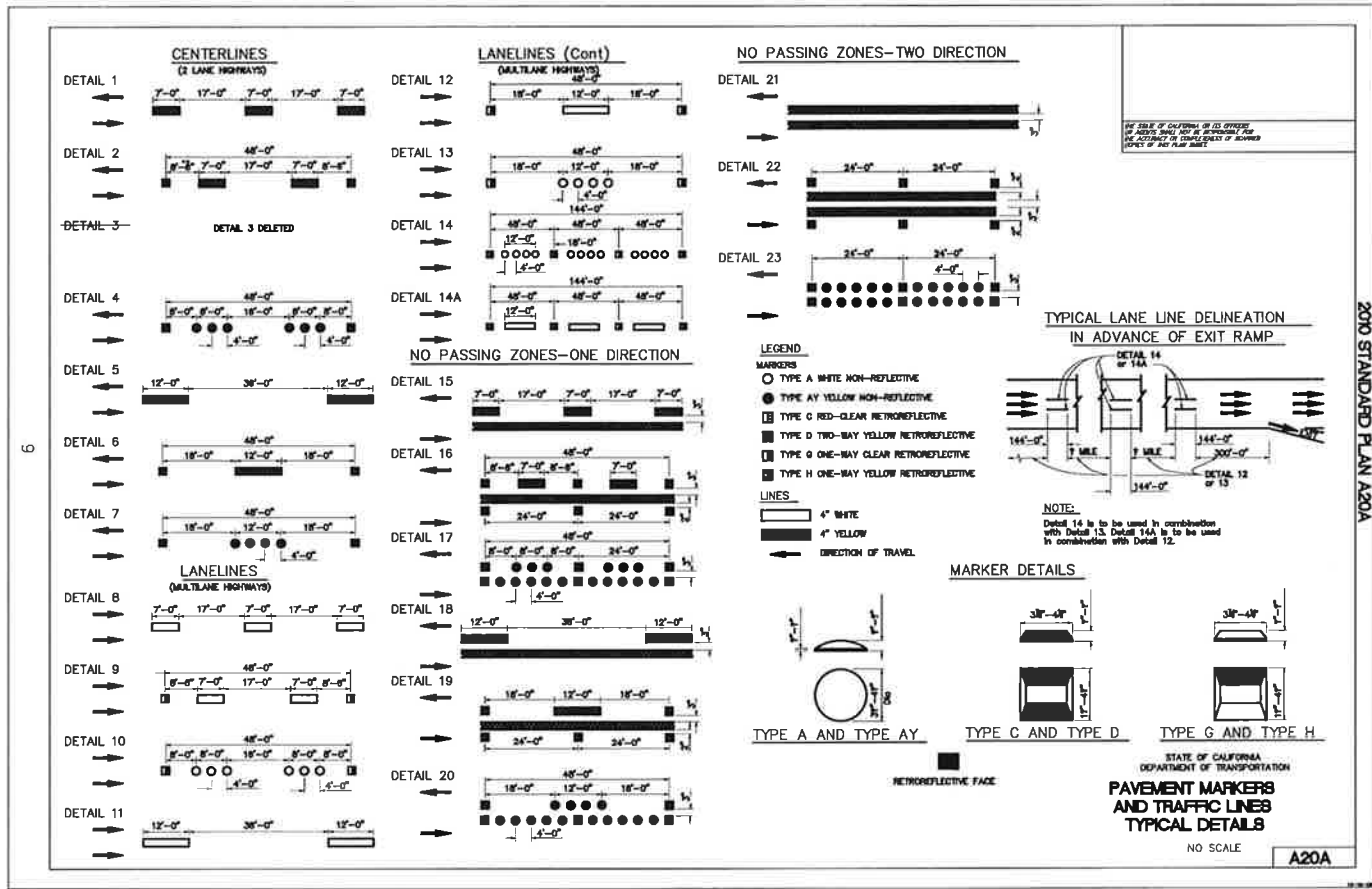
CENTERLINES
(2 LANE HIGHWAYS)

DETAIL 1
7'-0" 17'-0" 7'-0" 17'-0" 7'-0"

DETAIL 2
48'-0"
8'-8" 7'-0" 17'-0" 7'-0" 8'-8"

DETAIL 3
DETAIL 3 DELETED

DETAIL 4
48'-0"
8'-0" 8'-0" 16'-0" 8'-0" 8'-0"
4'-0" 4'-0"

DETAIL 5
12'-0" 36'-0" 12'-0"

DETAIL 6
48'-0"
18'-0" 12'-0" 18'-0"

DETAIL 7
48'-0"
18'-0" 12'-0" 18'-0"
4'-0"

LANELINES
(MULTILANE HIGHWAYS)

DETAIL 8
7'-0" 17'-0" 7'-0" 17'-0" 7'-0"

DETAIL 9
48'-0"
8'-8" 7'-0" 17'-0" 7'-0" 8'-8"

DETAIL 10
48'-0"
8'-0" 8'-0" 16'-0" 8'-0" 8'-0"
4'-0" 4'-0"

DETAIL 11
12'-0" 36'-0" 12'-0"

LANELINES (Cont)
(MULTILANE HIGHWAYS)

DETAIL 12
48'-0"
18'-0" 12'-0" 18'-0"

DETAIL 13
48'-0"
18'-0" 12'-0" 18'-0"
4'-0"

DETAIL 14
144'-0"
48'-0" 48'-0" 48'-0"
12'-0" 18'-0"
4'-0"

DETAIL 14A
144'-0"
48'-0" 48'-0" 48'-0"
12'-0"

NO PASSING ZONES-ONE DIRECTION

DETAIL 15
7'-0" 17'-0" 7'-0" 17'-0" 7'-0"

DETAIL 16
48'-0"
8'-8" 7'-0" 8'-8" 7'-0"
24'-0" 24'-0"

DETAIL 17
48'-0"
8'-0" 8'-0" 8'-0" 24'-0"
4'-0"

DETAIL 18
12'-0" 36'-0" 12'-0"

DETAIL 19
18'-0" 12'-0" 18'-0"
24'-0" 24'-0"

DETAIL 20
48'-0"
18'-0" 12'-0" 18'-0"
4'-0"

NO PASSING ZONES-TWO DIRECTION

DETAIL 21

DETAIL 22
24'-0" 24'-0"

DETAIL 23
24'-0" 24'-0"
4'-0"

THE STATE OF CALIFORNIA OR ITS OFFICERS OR AGENTS SHALL NOT BE RESPONSIBLE FOR THE ACCURACY OR COMPLETENESS OF SCANNED COPIES OF THIS PLAN SHEET.

LEGEND
MARKERS
TYPE A WHITE NON-REFLECTIVE
TYPE AY YELLOW NON-REFLECTIVE
TYPE C RED-CLEAR RETROREFLECTIVE
TYPE D TWO-WAY YELLOW RETROREFLECTIVE
TYPE G ONE-WAY CLEAR RETROREFLECTIVE
TYPE H ONE-WAY YELLOW RETROREFLECTIVE
LINES
4" WHITE
4" YELLOW
DIRECTION OF TRAVEL

TYPICAL LANE LINE DELINEATION IN ADVANCE OF EXIT RAMP
DETAIL 14 or 14A
144'-0" ½ MILE ½ MILE 144'-0" 300'-0"
144'-0"
DETAIL 12 or 13

NOTE:
Detail 14 is to be used in combination with Detail 13. Detail 14A is to be used in combination with Detail 12.

MARKER DETAILS

TYPE A AND TYPE AY
TYPE C AND TYPE D
TYPE G AND TYPE H
RETROREFLECTIVE FACE

STATE OF CALIFORNIA
DEPARTMENT OF TRANSPORTATION
PAVEMENT MARKERS AND TRAFFIC LINES TYPICAL DETAILS
NO SCALE
A20A

2010 STANDARD PLAN A20A

9